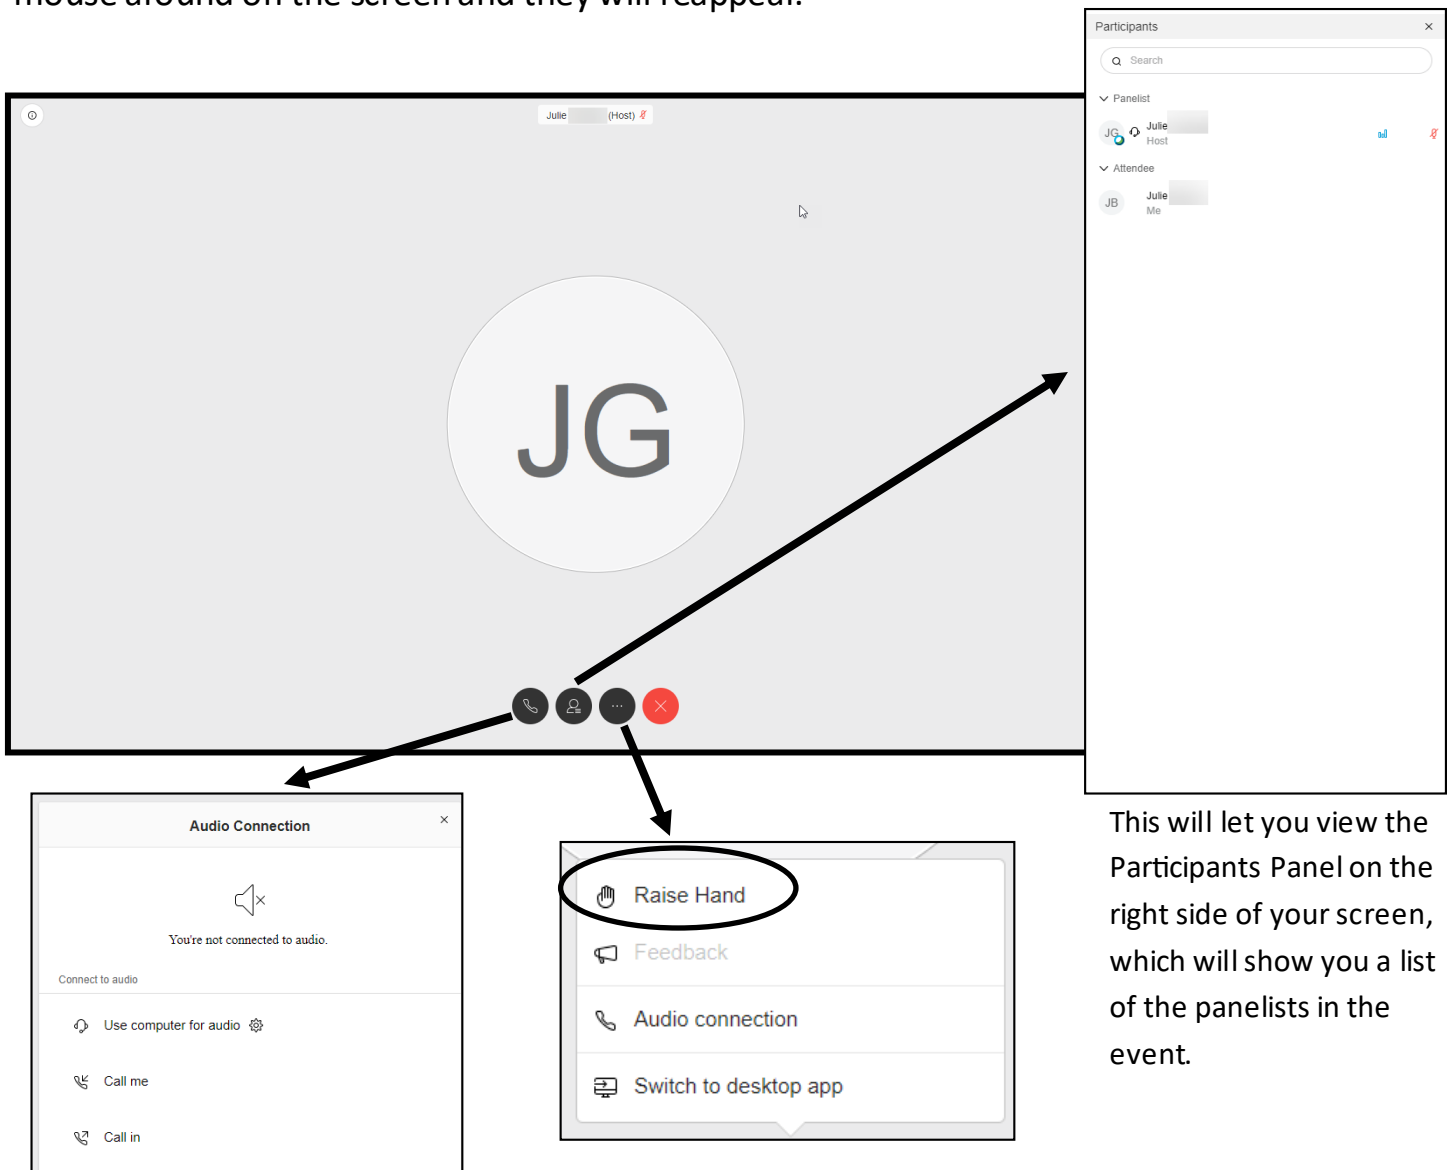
mouse around on the screen and they will reappear.

Julie (Host)

JG

Participants ×

Search

Panelist

JG Julie Host

Attendee

JB Julie Me

Audio Connection ×

You're not connected to audio.

Connect to audio

Use computer for audio

Call me

Call in

Raise Hand

Feedback

Audio connection

Switch to desktop app

This will let you view the Participants Panel on the right side of your screen, which will show you a list of the panelists in the event.